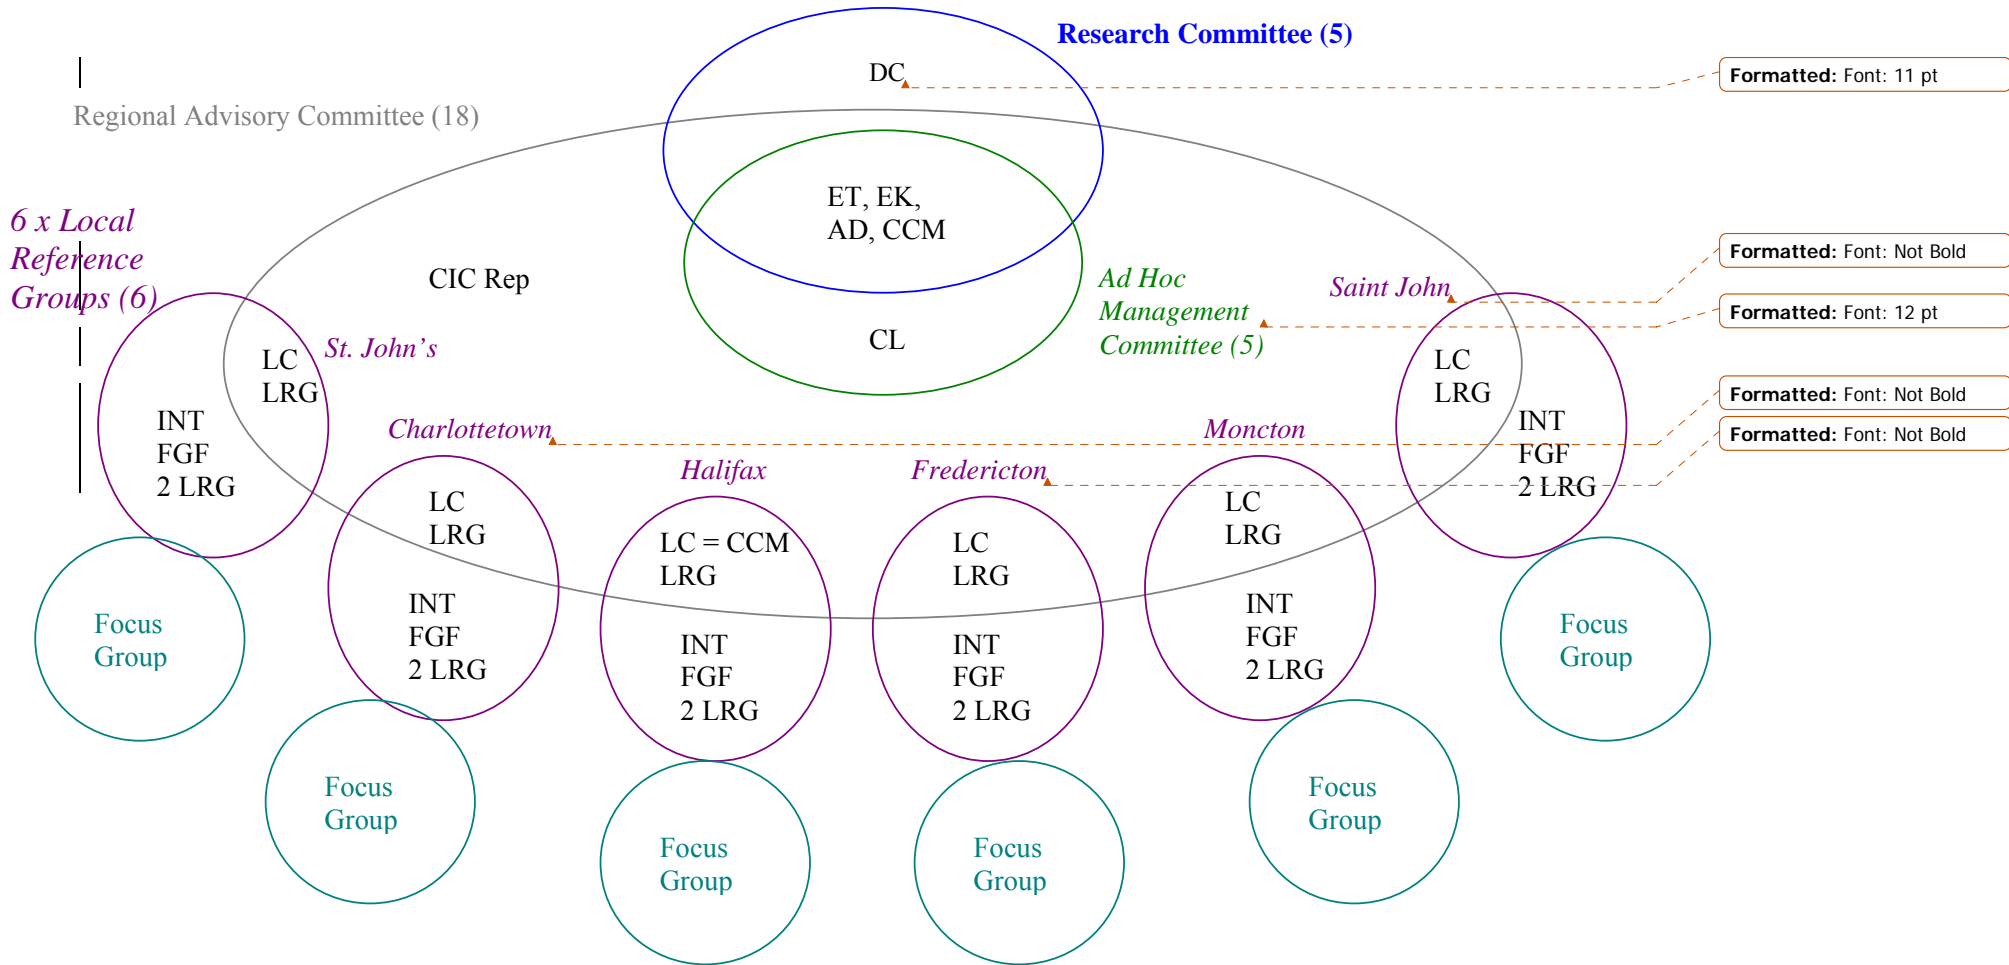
Research Committee (5)

DC

Formatted: Font: 11 pt

Regional Advisory Committee (18)

ET, EK, AD, CCM

6 x Local Reference Groups (6)

CIC Rep

Ad Hoc Management Committee (5)

Saint John

Formatted: Font: Not Bold

Formatted: Font: 12 pt

CL

LC LRG

St. John's

LC LRG

INT FGF 2 LRG

Charlottetown

Moncton

INT FGF 2 LRG

Formatted: Font: Not Bold

Formatted: Font: Not Bold

Halifax

Fredericton

LC LRG

LC = CCM LRG

LC LRG

LC LRG

Focus Group

INT FGF 2 LRG

INT FGF 2 LRG

INT FGF 2 LRG

INT FGF 2 LRG

Focus Group

Focus Group

Focus Group

Focus Group

Focus Group

Focus Group